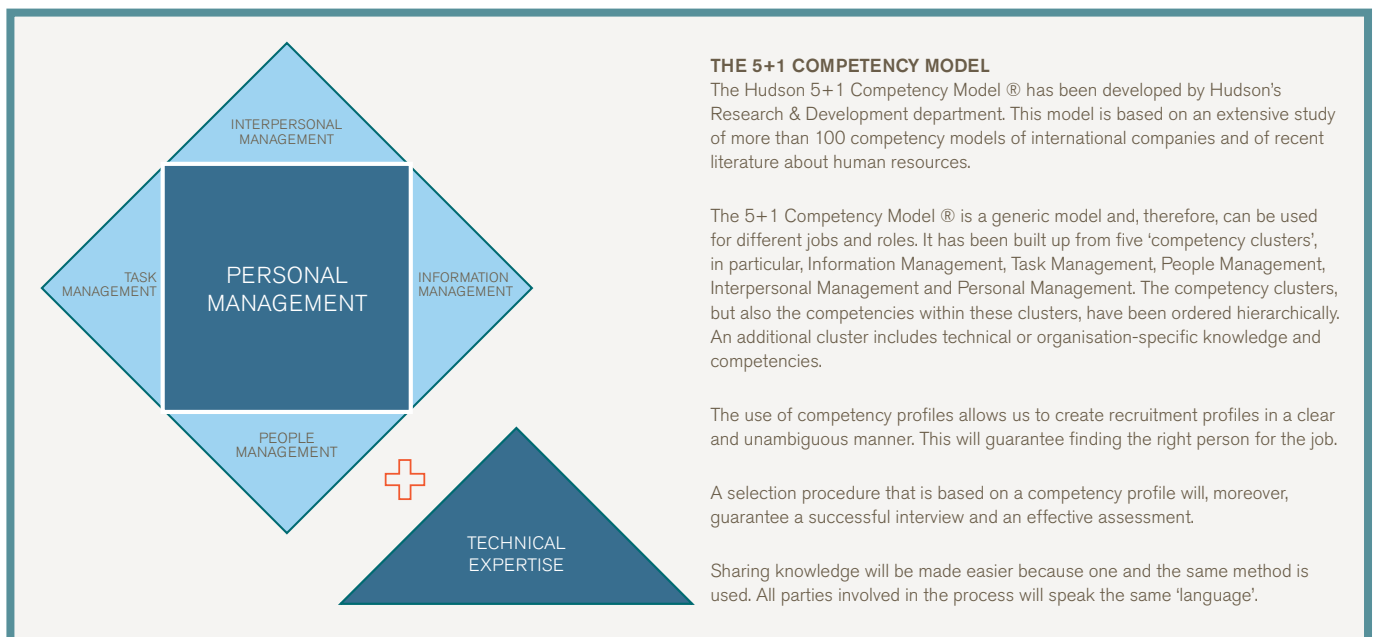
INTERPERSONAL MANAGEMENT

TASK MANAGEMENT

PERSONAL MANAGEMENT

INFORMATION MANAGEMENT

PEOPLE MANAGEMENT

TECHNICAL EXPERTISE

THE 5+1 COMPETENCY MODEL
The Hudson 5+1 Competency Model ® has been developed by Hudson's Research & Development department. This model is based on an extensive study of more than 100 competency models of international companies and of recent literature about human resources.

The 5+1 Competency Model ® is a generic model and, therefore, can be used for different jobs and roles. It has been built up from five 'competency clusters', in particular, Information Management, Task Management, People Management, Interpersonal Management and Personal Management. The competency clusters, but also the competencies within these clusters, have been ordered hierarchically. An additional cluster includes technical or organisation-specific knowledge and competencies.

The use of competency profiles allows us to create recruitment profiles in a clear and unambiguous manner. This will guarantee finding the right person for the job.

A selection procedure that is based on a competency profile will, moreover, guarantee a successful interview and an effective assessment.

Sharing knowledge will be made easier because one and the same method is used. All parties involved in the process will speak the same 'language'.